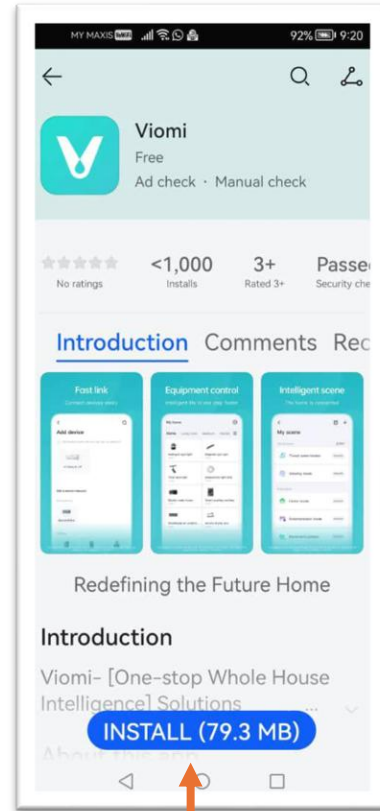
MY MAXIS VoWiFi 92% 9:20

Viomi
Free
Ad check · Manual check

No ratings
<1,000
Installs
3+
Rated 3+
Passe
Security che

Introduction Comments Rec

Fast link
Equipment control
Intelligent scene

Add device
My home
My scene

Redefining the Future Home

Introduction

Viomi- [One-stop Whole House Intelligence] Solutions

INSTALL (79.3 MB)